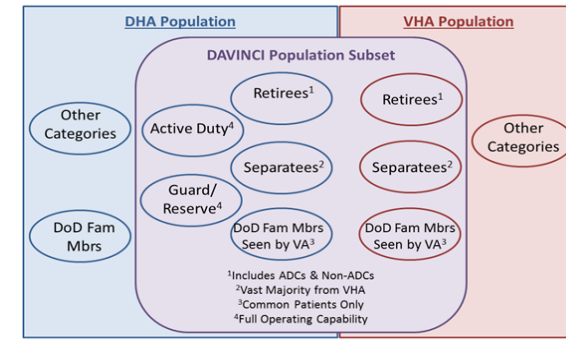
DHA Population

VHA Population

DAVINCI Population Subset

Other Categories

Active Duty$^4$

Retirees$^1$

Retirees$^1$

Other Categories

Separatees$^2$

Separatees$^2$

Guard/ Reserve$^4$

DoD Fam Mbrs

DoD Fam Mbrs Seen by VA$^3$

DoD Fam Mbrs Seen by VA$^3$

$^1$Includes ADCs & Non-ADCs
$^2$Vast Majority from VHA
$^3$Common Patients Only
$^4$Full Operating Capability